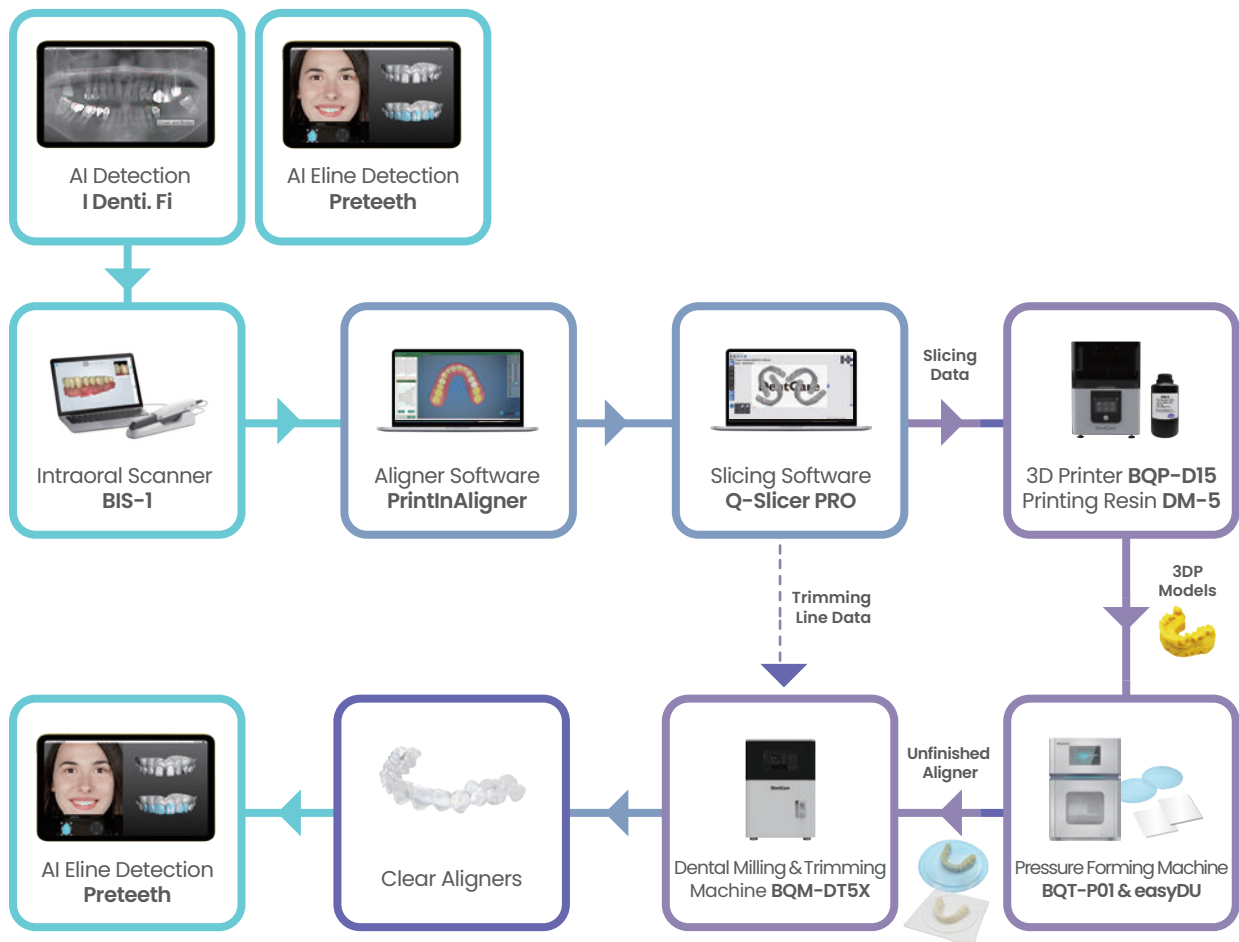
AI Detection
**I Denti. Fi**

AI Eline Detection
**Preteeth**

Intraoral Scanner
**BIS-1**

Aligner Software
**PrintInAligner**

Slicing Software
**Q-Slicer PRO**

Slicing Data

3D Printer **BQP-D15**
Printing Resin **DM-5**

Trimming Line Data

3DP Models

AI Eline Detection
**Preteeth**

Clear Aligners

Dental Milling & Trimming Machine **BQM-DT5X**

Unfinished Aligner

Pressure Forming Machine
**BQT-P01 & easyDU**